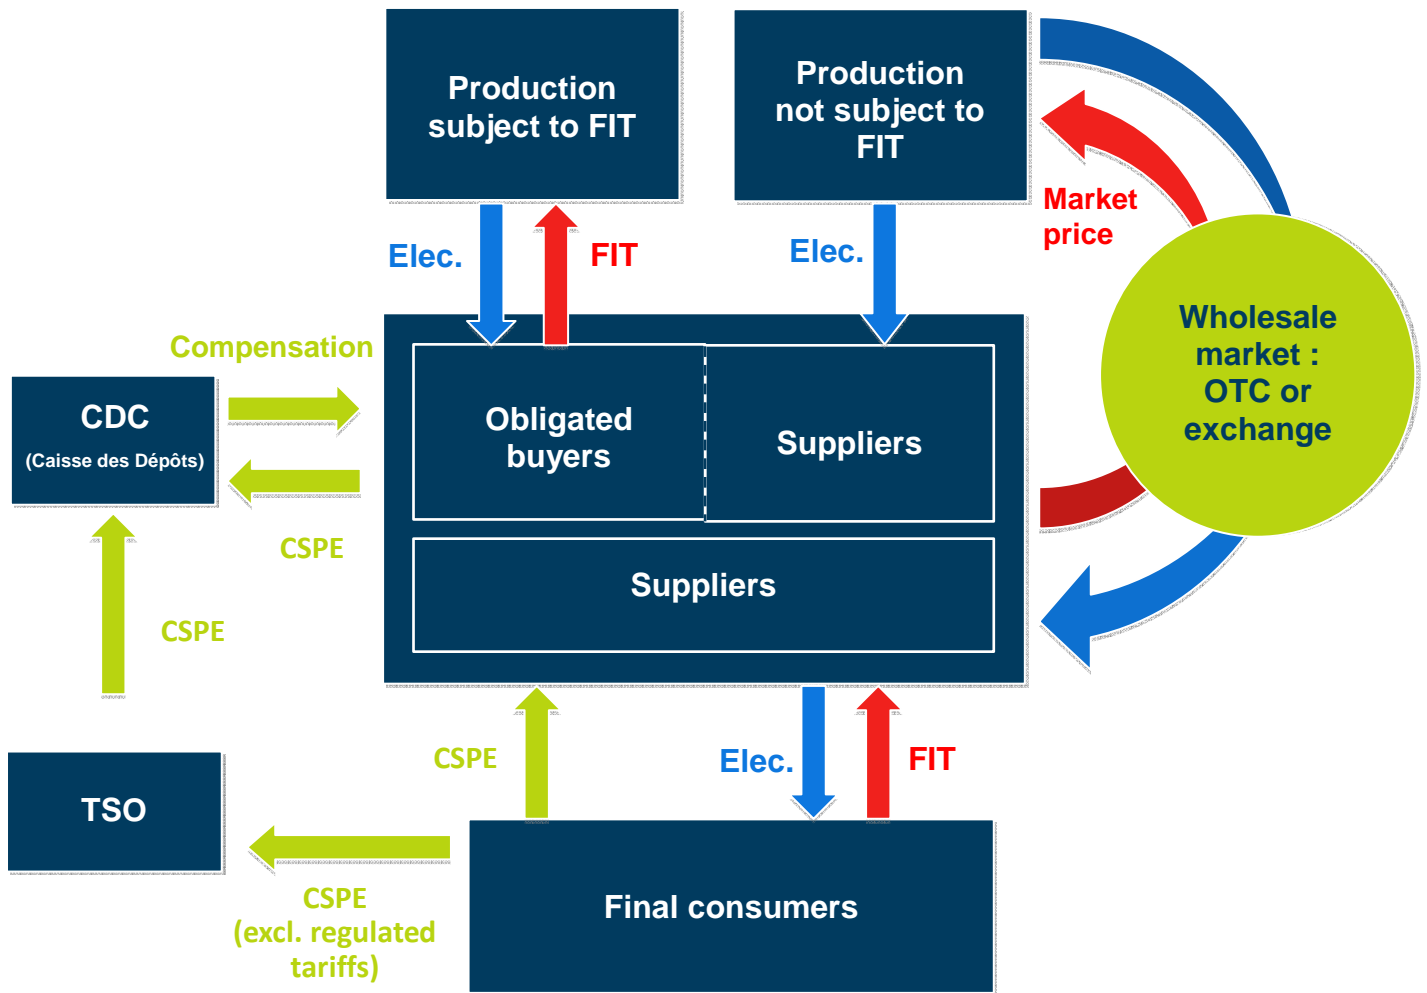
Production subject to FIT

Production not subject to FIT

Elec.

FIT

Elec.

Market price

Wholesale market : OTC or exchange

Compensation

CDC

(Caisse des Dépôts)

Obligated buyers

Suppliers

CSPE

Suppliers

CSPE

TSO

CSPE

Elec.

FIT

CSPE (excl. regulated tariffs)

Final consumers